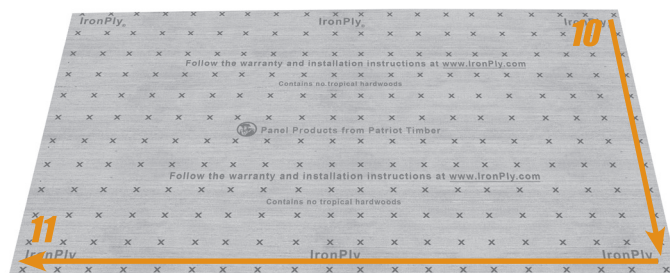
IronPly IronPly IronPly

10

Follow the warranty and installation instructions at www.IronPly.com

Contains no tropical hardwoods

Panel Products from Patriot Timber

Follow the warranty and installation instructions at www.IronPly.com

Contains no tropical hardwoods

11

IronPly IronPly IronPly